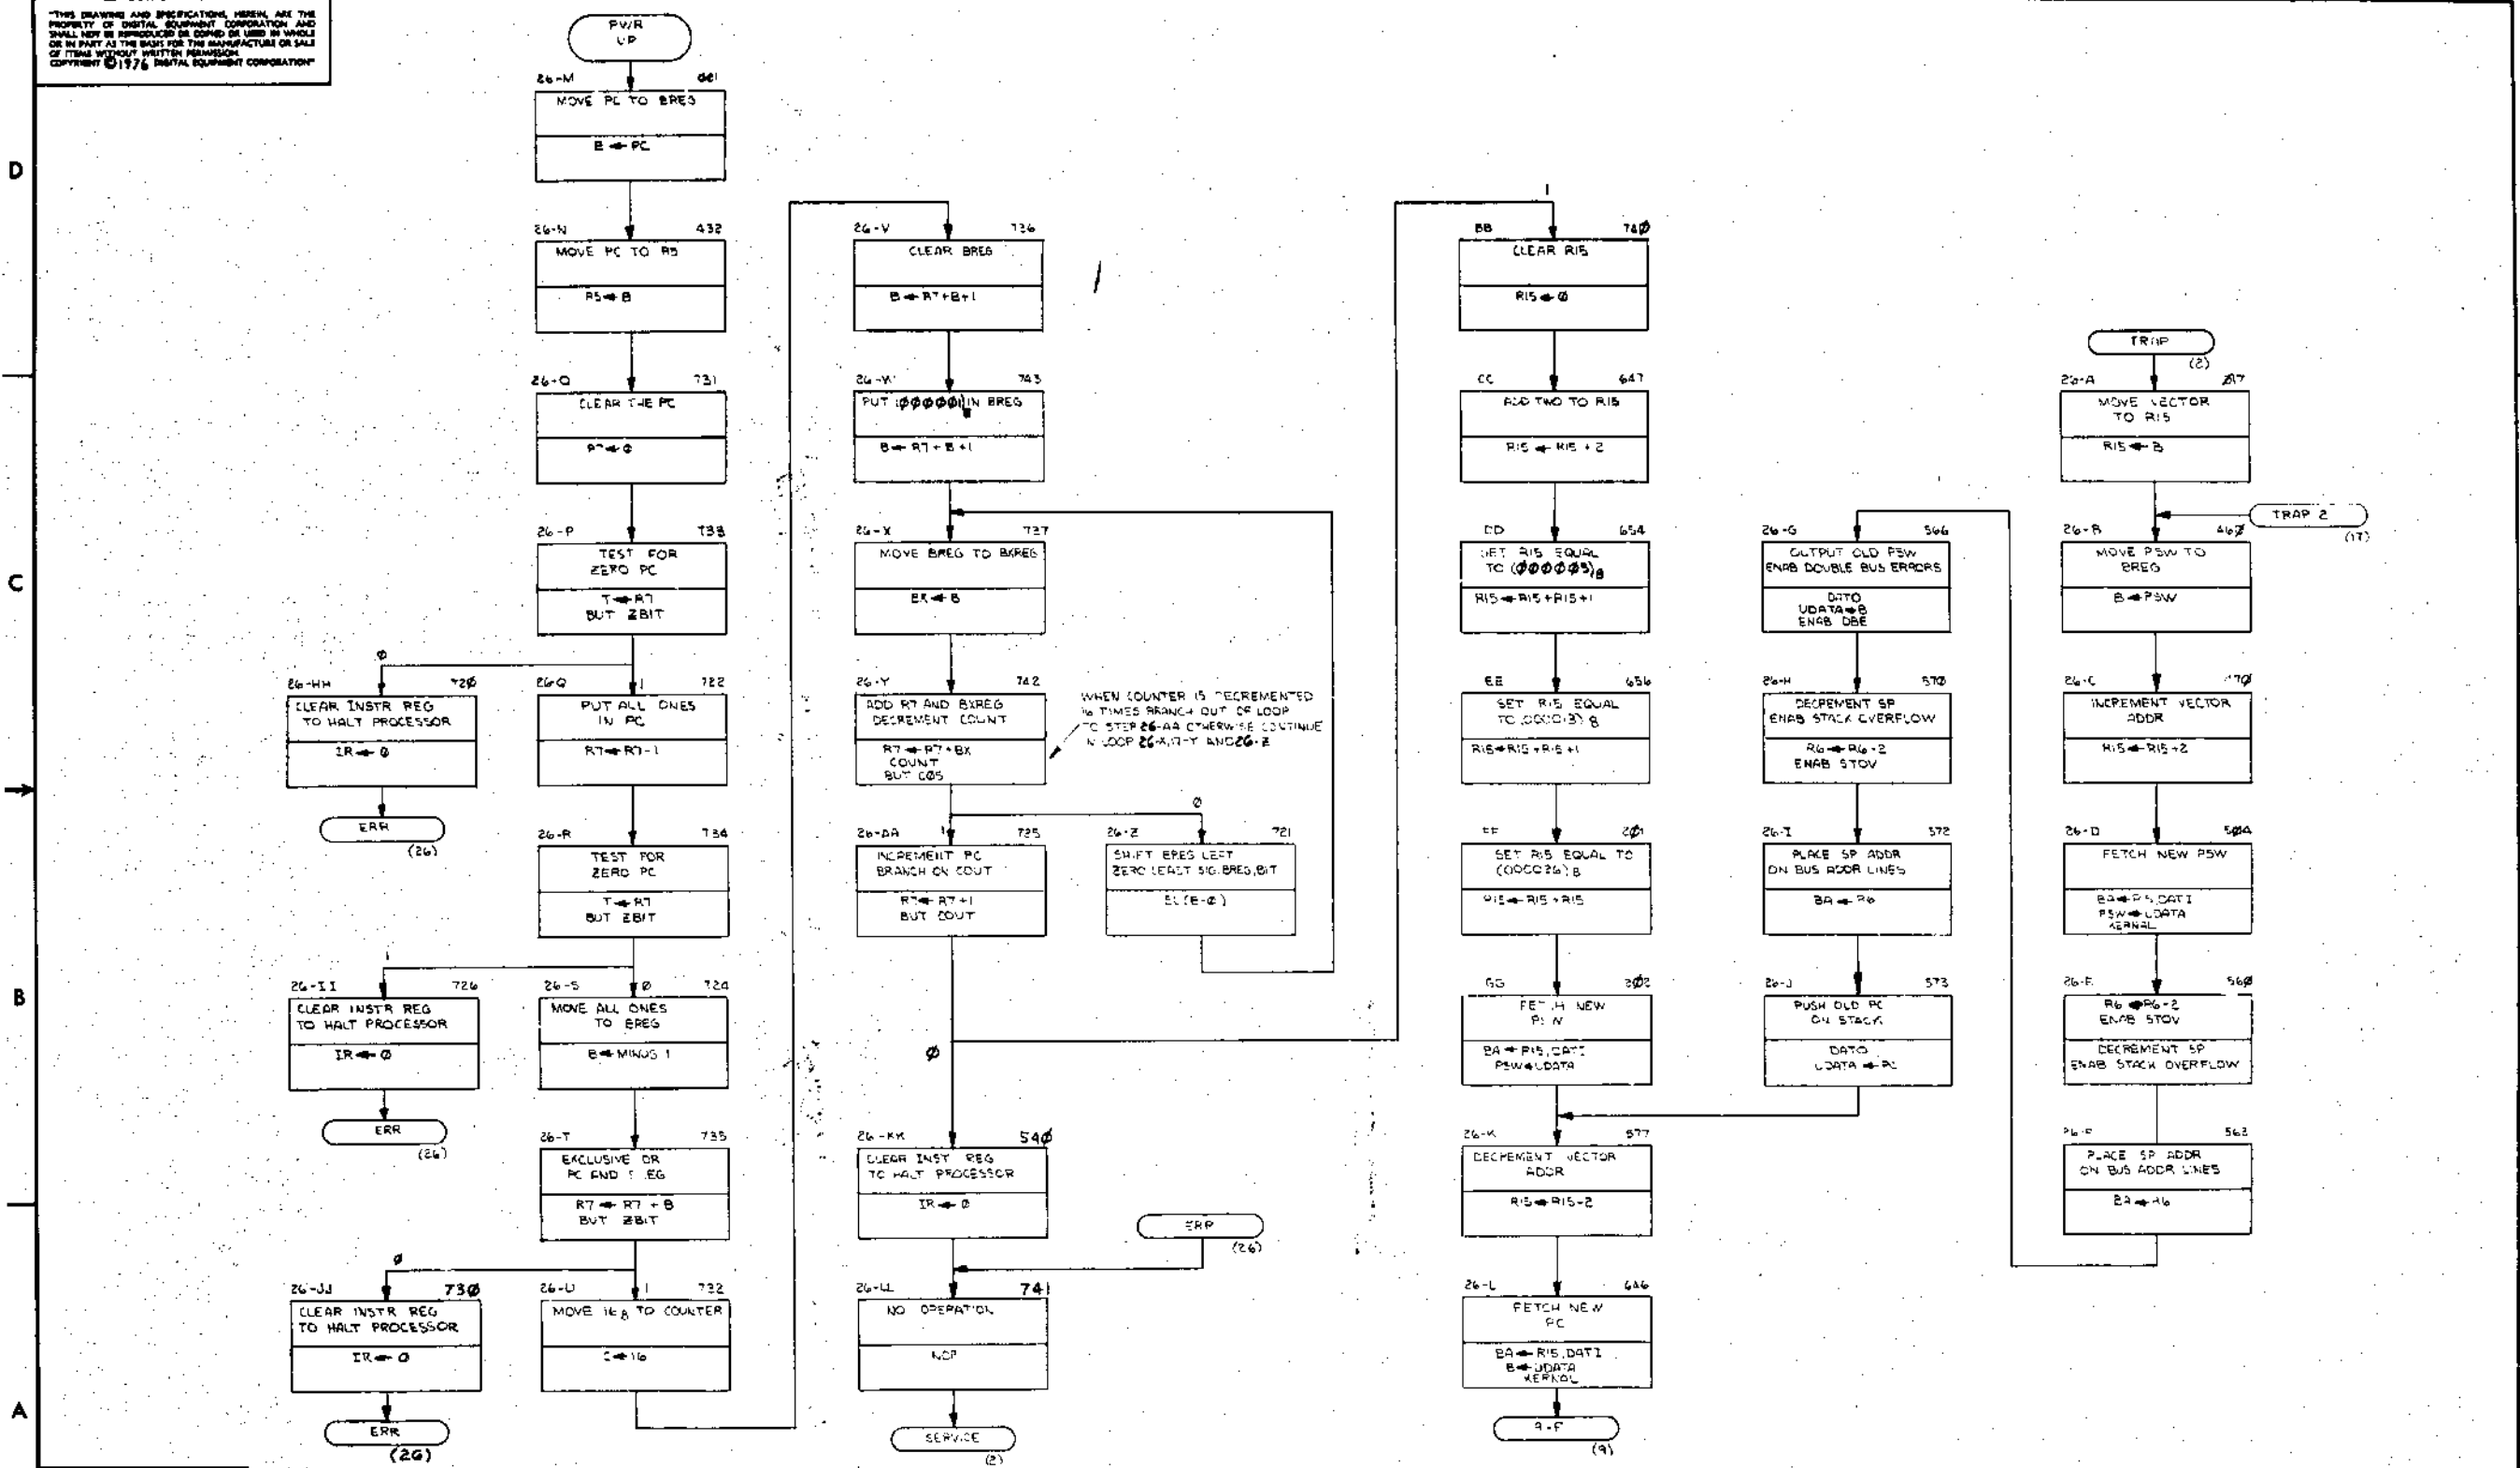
"THIS DRAWING AND SPECIFICATIONS, HEREIN, ARE THE PROPERTY OF DIGITAL EQUIPMENT CORPORATION AND SHALL NOT BE REPRODUCED OR COPIED OR USED IN WHOLE OR IN PART AS THE BASIS FOR THE MANUFACTURE OR SALE OF ITEMS WITHOUT WRITTEN PERMISSION. COPYRIGHT © 1976 DIGITAL EQUIPMENT CORPORATION"

D

C

B

A

PWR UP

26-M 461
MOVE PC TO BREG
B ← PC

26-N 432
MOVE PC TO R5
R5 ← B

26-O 731
CLEAR THE PC
R7 ← Ø

26-P 733
TEST FOR ZERO PC
T ← R7
BUT ZBIT

Ø
26-HH 720
CLEAR INSTR REG TO HALT PROCESSOR
IR ← Ø
ERR
(26)

1
26-Q 722
PUT ALL ONES IN PC
R7 ← R7-1

26-R 734
TEST FOR ZERO PC
T ← R7
BUT ZBIT

1
26-II 726
CLEAR INSTR REG TO HALT PROCESSOR
IR ← Ø
ERR
(26)

Ø
26-S 724
MOVE ALL ONES TO BREG
B ← MINUS 1

26-T 735
EXCLUSIVE OR PC AND BREG
R7 ← R7 + B
BUT ZBIT

Ø
26-JJ 730
CLEAR INSTR REG TO HALT PROCESSOR
IR ← Ø
ERR
(26)

1
26-U 732
MOVE 16₈ TO COUNTER
C ← 16

26-V 736
CLEAR BREG
B ← R7+B+1

26-W 743
PUT ØØØØØ1 IN BREG
B ← R7 + B + 1

26-X 737
MOVE BREG TO BXREG
BX ← B

26-Y 742
ADD R7 AND BXREG DECREMENT COUNT
R7 ← R7+BX
COUNT
BUT CØS

WHEN COUNTER IS DECREMENTED 16 TIMES BRANCH OUT OF LOOP TO STEP 26-AA OTHERWISE CONTINUE IN LOOP 26-X, 26-Y AND 26-Z

Ø
26-Z 721
SHIFT BREG LEFT ZERO LEAST SIG. BREG BIT
SL(B-Ø)

1
26-AA 725
INCREMENT PC BRANCH ON COUT
R7 ← R7+1
BUT COUT

Ø

26-KK 540
CLEAR INST REG TO HALT PROCESSOR
IR ← Ø

ERR
(26)

26-LL 741
NO OPERATION
NOP

SERVICE
(2)

1
BB 740
CLEAR R15
R15 ← Ø

CC 647
ADD TWO TO R15
R15 ← R15 + 2

DD 654
SET R15 EQUAL TO (ØØØØØ5)₈
R15 ← R15+R15+1

EE 656
SET R15 EQUAL TO (000013)₈
R15 ← R15+R15+1

FF 201
SET R15 EQUAL TO (000026)₈
R15 ← R15+R15

GG 302
FETCH NEW PSW
BA ← R15, DATI
PSW ← UDATA

26-K 577
DECREMENT VECTOR ADDR
R15 ← R15-2

26-L 646
FETCH NEW PC
BA ← R15, DATI
B ← UDATA
KERNAL

9-F
(9)

26-G 566
OUTPUT OLD PSW ENAB DOUBLE BUS ERRORS
DATO
UDATA ← B
ENAB DBE

26-H 570
DECREMENT SP ENAB STACK OVERFLOW
R6 ← R6-2
ENAB STOV

26-I 572
PLACE SP ADDR ON BUS ADDR LINES
BA ← R6

26-J 573
PUSH OLD PC ON STACK
DATO
UDATA ← PC

TRAP
(2)

26-A 017
MOVE VECTOR TO R15
R15 ← B

TRAP 2
(17)

26-B 467
MOVE PSW TO BREG
B ← PSW

26-C 470
INCREMENT VECTOR ADDR
R15 ← R15+2

26-D 504
FETCH NEW PSW
BA ← R15, DATI
PSW ← UDATA
KERNAL

26-E 560
R6 ← R6-2
ENAB STOV
DECREMENT SP
ENAB STACK OVERFLOW

26-F 563
PLACE SP ADDR ON BUS ADDR LINES
BA ← R6